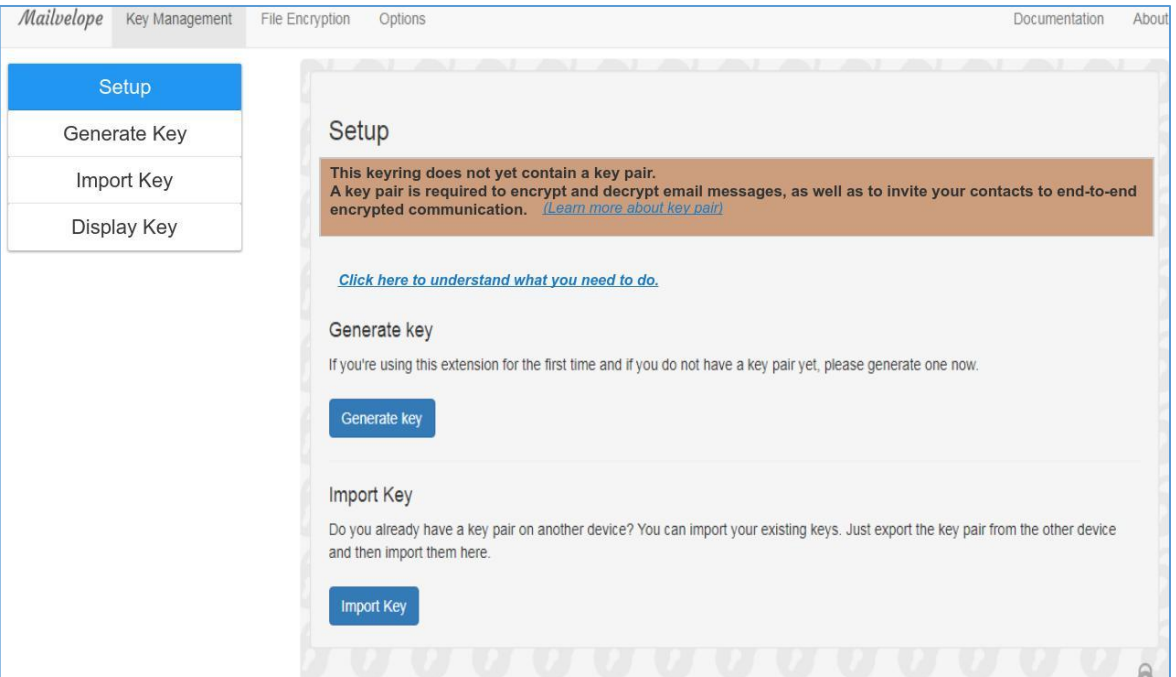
Mailvelope Key Management File Encryption Options Documentation About

Setup
Generate Key
Import Key
Display Key

Setup

This keyring does not yet contain a key pair.
A key pair is required to encrypt and decrypt email messages, as well as to invite your contacts to end-to-end encrypted communication. (Learn more about key pair)

Click here to understand what you need to do.

Generate key

If you're using this extension for the first time and if you do not have a key pair yet, please generate one now.

Generate key

Import Key

Do you already have a key pair on another device? You can import your existing keys. Just export the key pair from the other device and then import them here.

Import Key